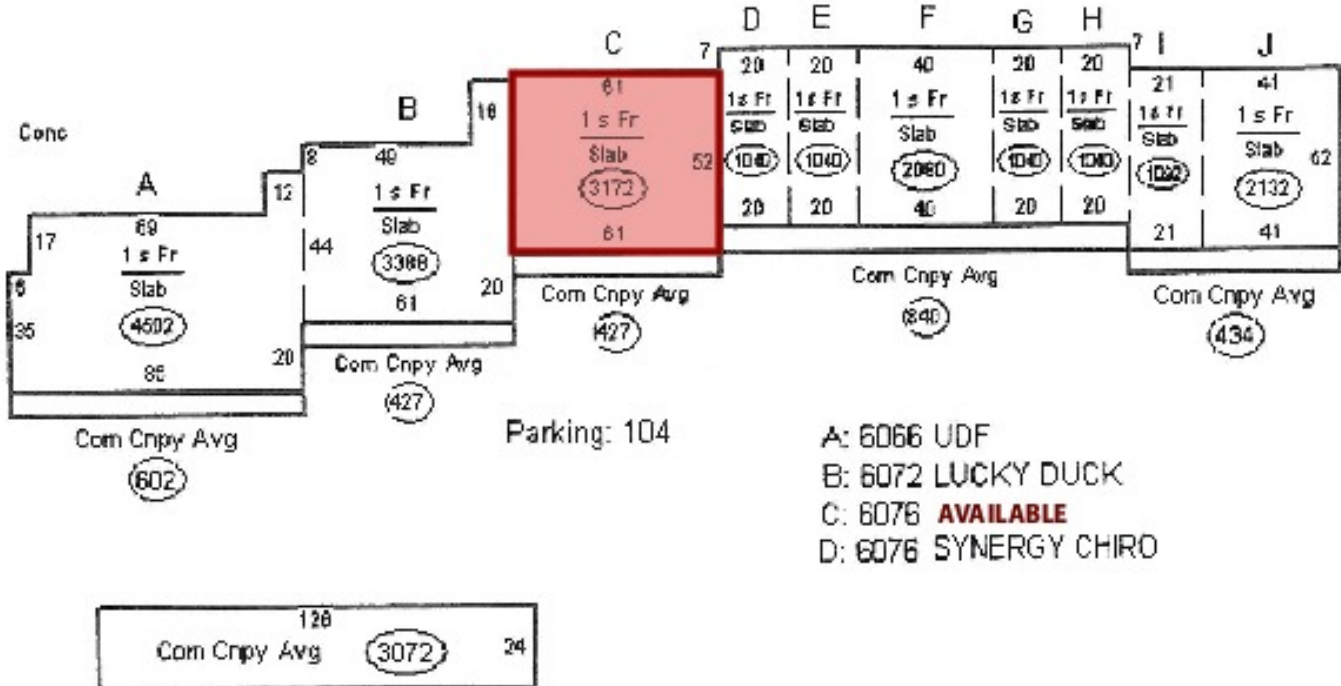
Conc

A
69
17
1 s Fr
Slab
6
35
4602
86
20
Com Cnpy Avg
602

B
8
12
49
1 s Fr
Slab
44
3388
61
20
Com Cnpy Avg
427

C
16
61
1 s Fr
Slab
52
3172
61
Com Cnpy Avg
427

7
D
20
1 s Fr
Slab
1040
20

E
20
1 s Fr
Slab
1040
20

F
40
1 s Fr
Slab
2080
40

G
20
1 s Fr
Slab
1040
20

H
20
1 s Fr
Slab
1040
20

Com Cnpy Avg
840

7
I
21
1 s Fr
Slab
1032
21

J
41
1 s Fr
Slab
62
2132
41

Com Cnpy Avg
434

Parking: 104

A: 6066 UDF
B: 6072 LUCKY DUCK
C: 6076 AVAILABLE
D: 6076 SYNERGY CHIRO

128
Com Cnpy Avg
3072
24